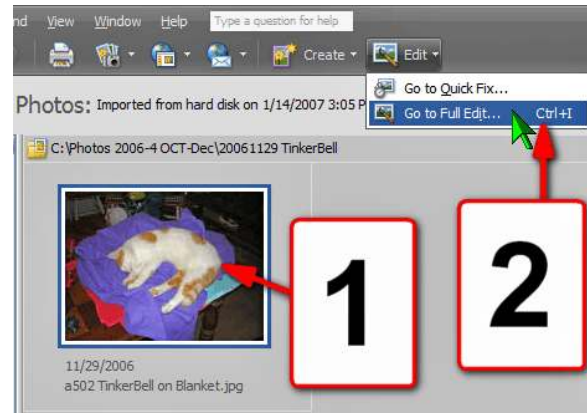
nd View Window Help Type a question for help

Create Edit

Photos: Imported from hard disk on 1/14/2007 3:05 P

Go to Quick Fix...
Go to Full Edit... Ctrl+I

C:\Photos 2006-4 OCT-Dec\20061129 TinkerBell

1

2

11/29/2006
a502 TinkerBell on Blanket.jpg